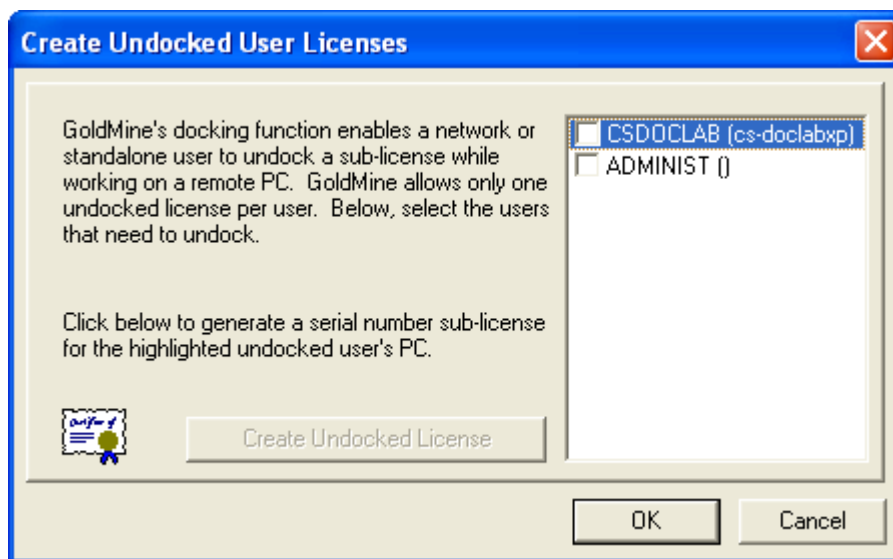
Create Undocked User Licenses

GoldMine's docking function enables a network or standalone user to undock a sub-license while working on a remote PC. GoldMine allows only one undocked license per user. Below, select the users that need to undock.

Click below to generate a serial number sub-license for the highlighted undocked user's PC.

Create Undocked License

CSDOCLAB (cs-doclabxp)
ADMINIST ()

OK
Cancel